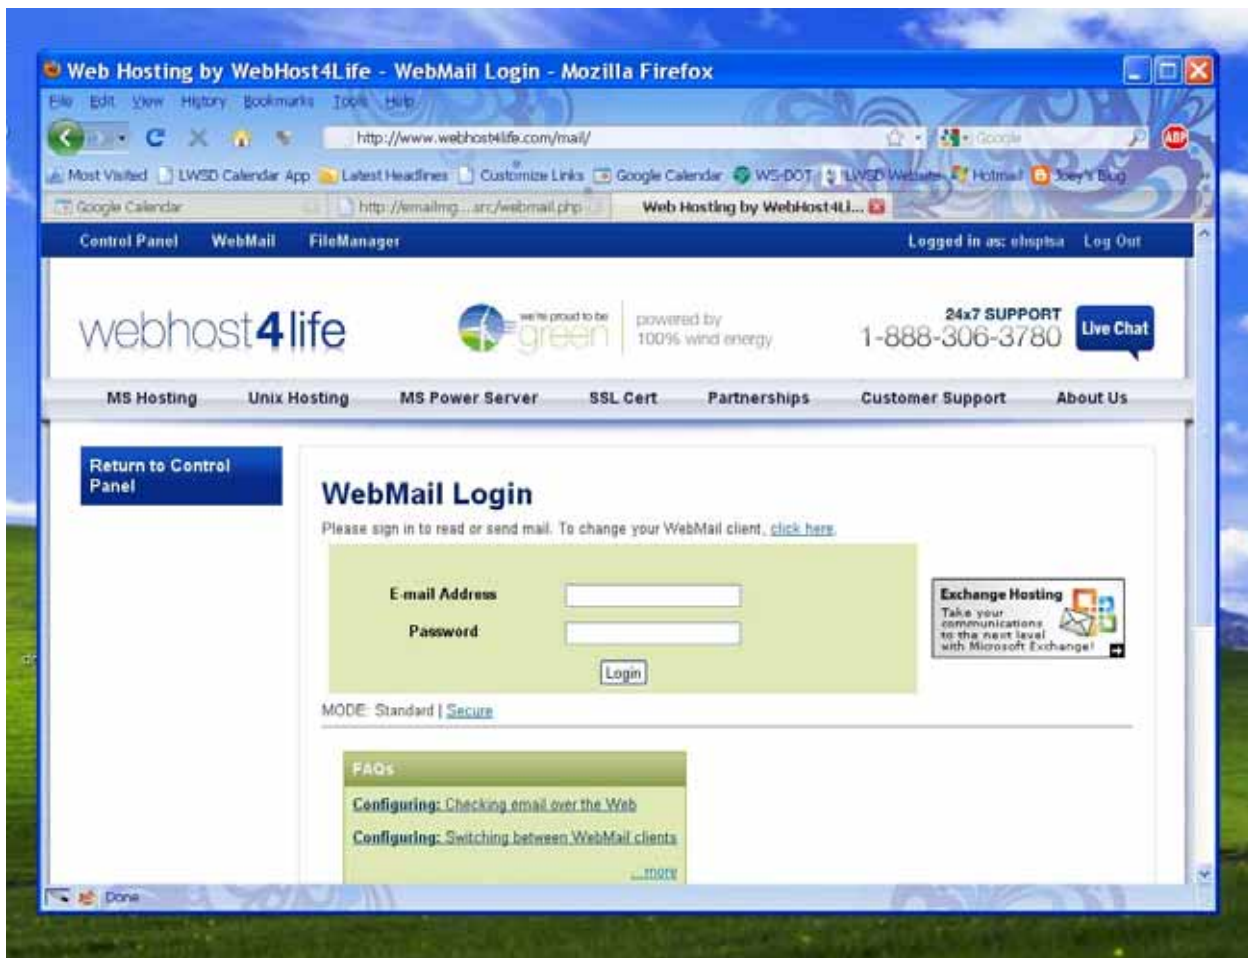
Web Hosting by WebHost4Life - WebMail Login - Mozilla Firefox

File Edit View History Bookmarks Tools Help

http://www.webhost4life.com/mail/

Google

Most Visited LWSD Calendar App Latest Headlines Customize Links Google Calendar WS-DOT LWSD Website Hotmail Joey's Blog

Google Calendar http://emailmg....arc/webmail.php Web Hosting by WebHost4Li...

Control Panel WebMail FileManager Logged in as: ehsptsa Log Out

webhost4life we're proud to be green powered by 100% wind energy 24x7 SUPPORT 1-888-306-3780 Live Chat

MS Hosting Unix Hosting MS Power Server SSL Cert Partnerships Customer Support About Us

Return to Control Panel

WebMail Login

Please sign in to read or send mail. To change your WebMail client, click here.

E-mail Address

Password

Login

Exchange Hosting Take your communications to the next level with Microsoft Exchange!

MODE: Standard | Secure

FAQs

Configuring: Checking email over the Web

Configuring: Switching between WebMail clients

...more

Done